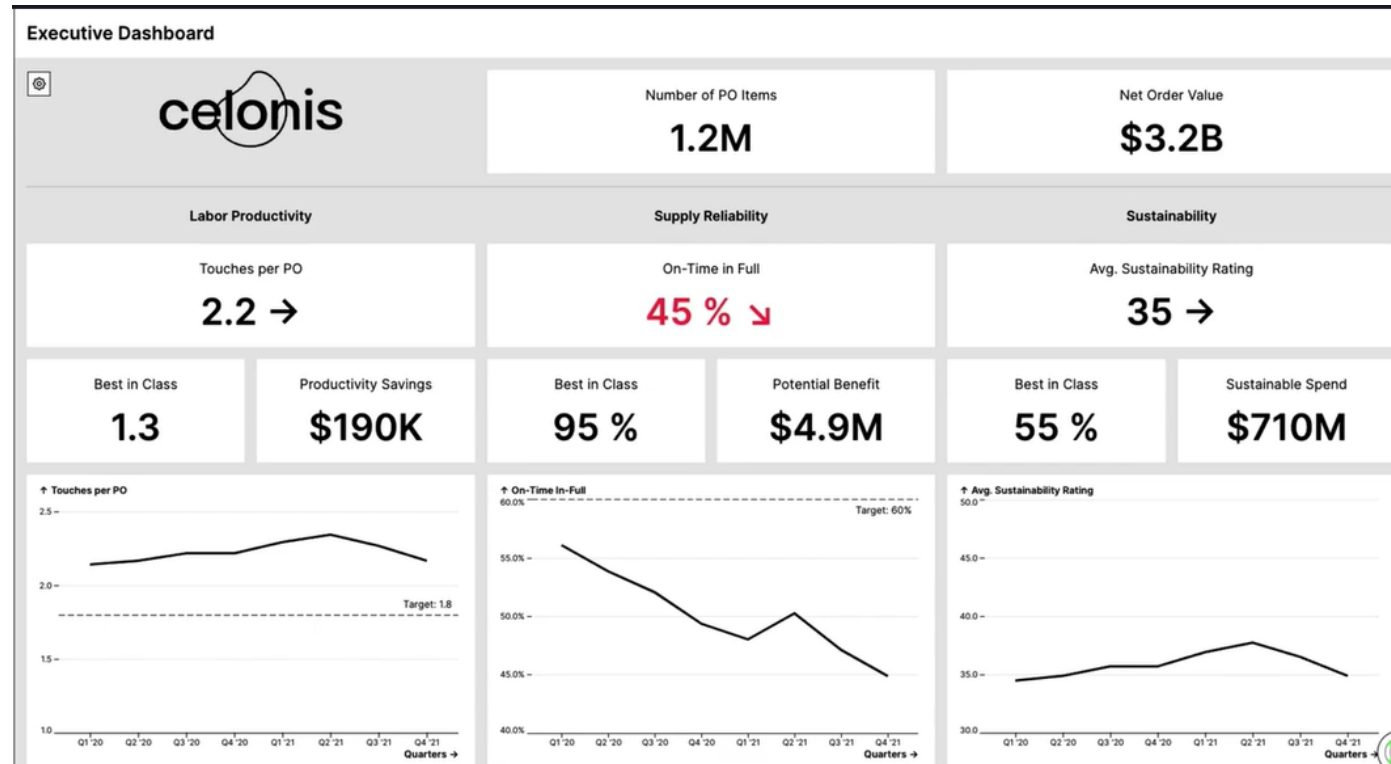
Executive Dashboard

celonis

Number of PO Items
1.2M

Net Order Value
$3.2B

Labor Productivity

Supply Reliability

Sustainability

Touches per PO
2.2 →

On-Time in Full
45 % ↘

Avg. Sustainability Rating
35 →

Best in Class
1.3

Productivity Savings
$190K

Best in Class
95 %

Potential Benefit
$4.9M

Best in Class
55 %

Sustainable Spend
$710M

↑ Touches per PO
2.5
2.0
Target: 1.8
1.5
1.0
Q1 '20 Q2 '20 Q3 '20 Q4 '20 Q1 '21 Q2 '21 Q3 '21 Q4 '21
Quarters →

↑ On-Time In-Full
60.0%
Target: 60%
55.0%
50.0%
45.0%
40.0%
Q1 '20 Q2 '20 Q3 '20 Q4 '20 Q1 '21 Q2 '21 Q3 '21 Q4 '21
Quarters →

↑ Avg. Sustainability Rating
50.0
45.0
40.0
35.0
30.0
Q1 '20 Q2 '20 Q3 '20 Q4 '20 Q1 '21 Q2 '21 Q3 '21 Q4 '21
Quarters →